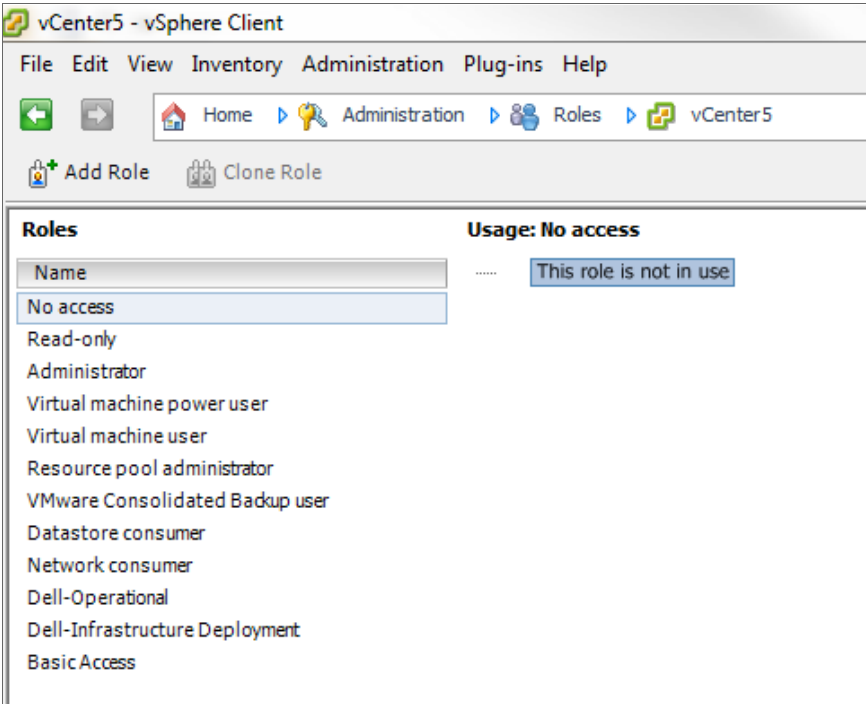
vCenter5 - vSphere Client

File Edit View Inventory Administration Plug-ins Help

Home Administration Roles vCenter5

Add Role Clone Role

Roles

Usage: No access

| Name |
|---|
| No access |
| Read-only |
| Administrator |
| Virtual machine power user |
| Virtual machine user |
| Resource pool administrator |
| VMware Consolidated Backup user |
| Datastore consumer |
| Network consumer |
| Dell-Operational |
| Dell-Infrastructure Deployment |
| Basic Access |

This role is not in use